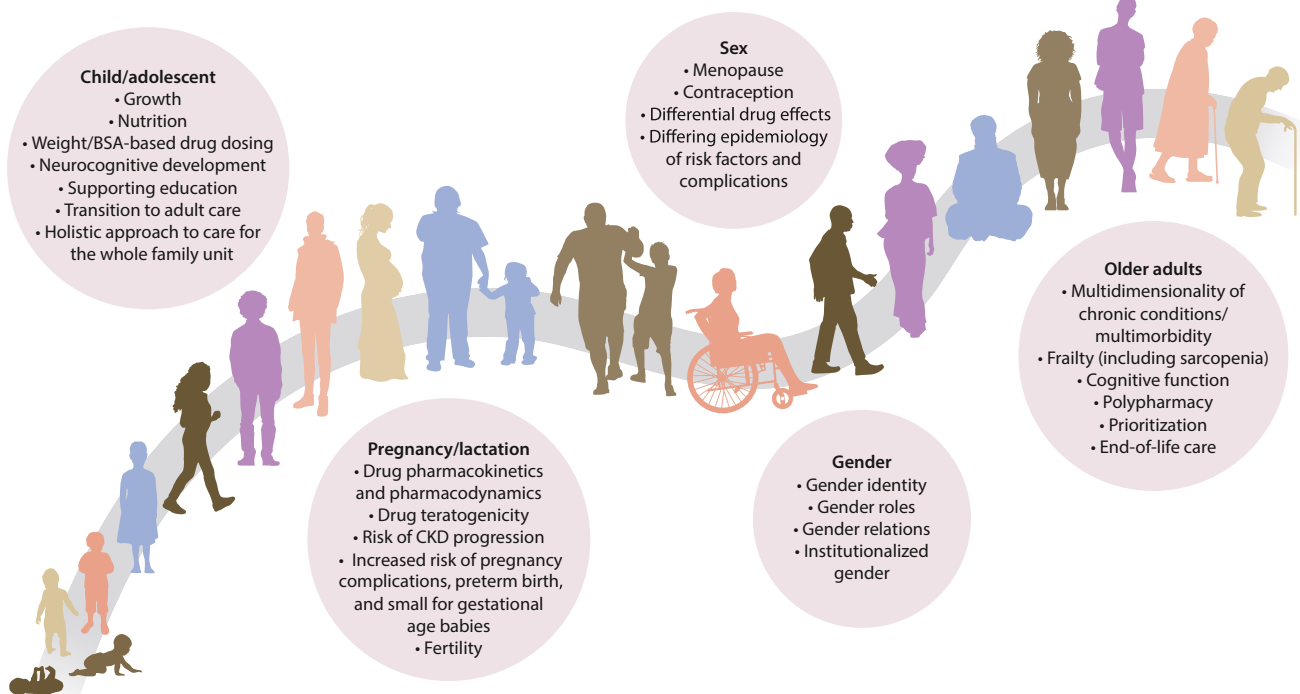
Child/adolescent
• Growth
• Nutrition
• Weight/BSA-based drug dosing
• Neurocognitive development
• Supporting education
• Transition to adult care
• Holistic approach to care for the whole family unit

Sex
• Menopause
• Contraception
• Differential drug effects
• Differing epidemiology of risk factors and complications

Older adults
• Multidimensionality of chronic conditions/ multimorbidity
• Frailty (including sarcopenia)
• Cognitive function
• Polypharmacy
• Prioritization
• End-of-life care

Pregnancy/lactation
• Drug pharmacokinetics and pharmacodynamics
• Drug teratogenicity
• Risk of CKD progression
• Increased risk of pregnancy complications, preterm birth, and small for gestational age babies
• Fertility

Gender
• Gender identity
• Gender roles
• Gender relations
• Institutionalized gender